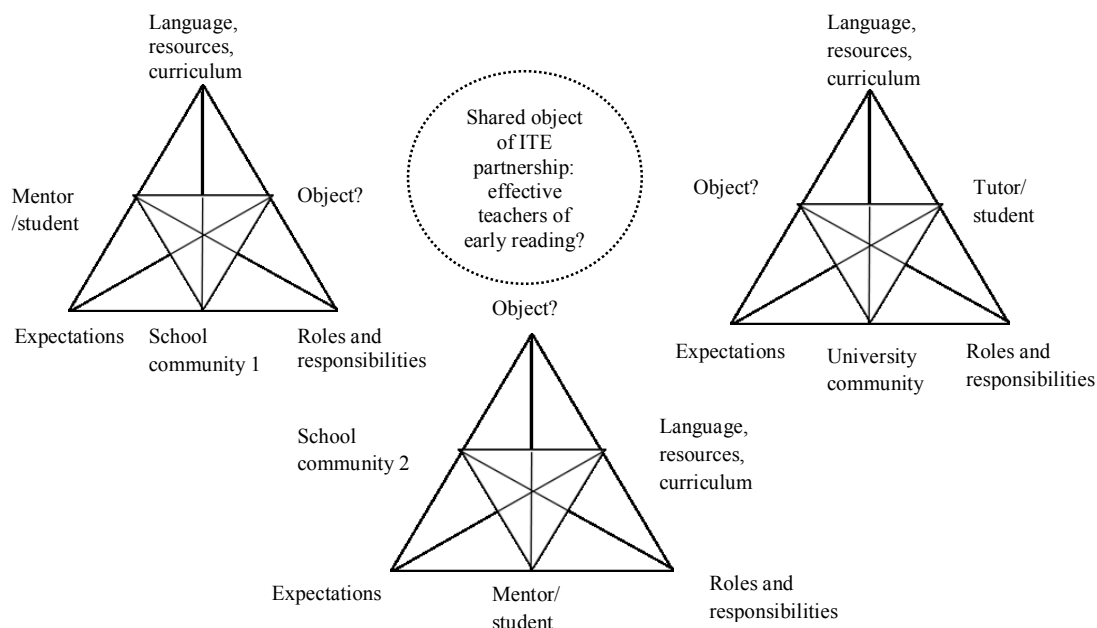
Language, resources, curriculum

Mentor /student

Object?

Expectations

School community 1

Roles and responsibilities

Shared object of ITE partnership: effective teachers of early reading?

Language, resources, curriculum

Object?

Tutor/ student

Expectations

University community

Roles and responsibilities

Object?

School community 2

Language, resources, curriculum

Expectations

Mentor/ student

Roles and responsibilities